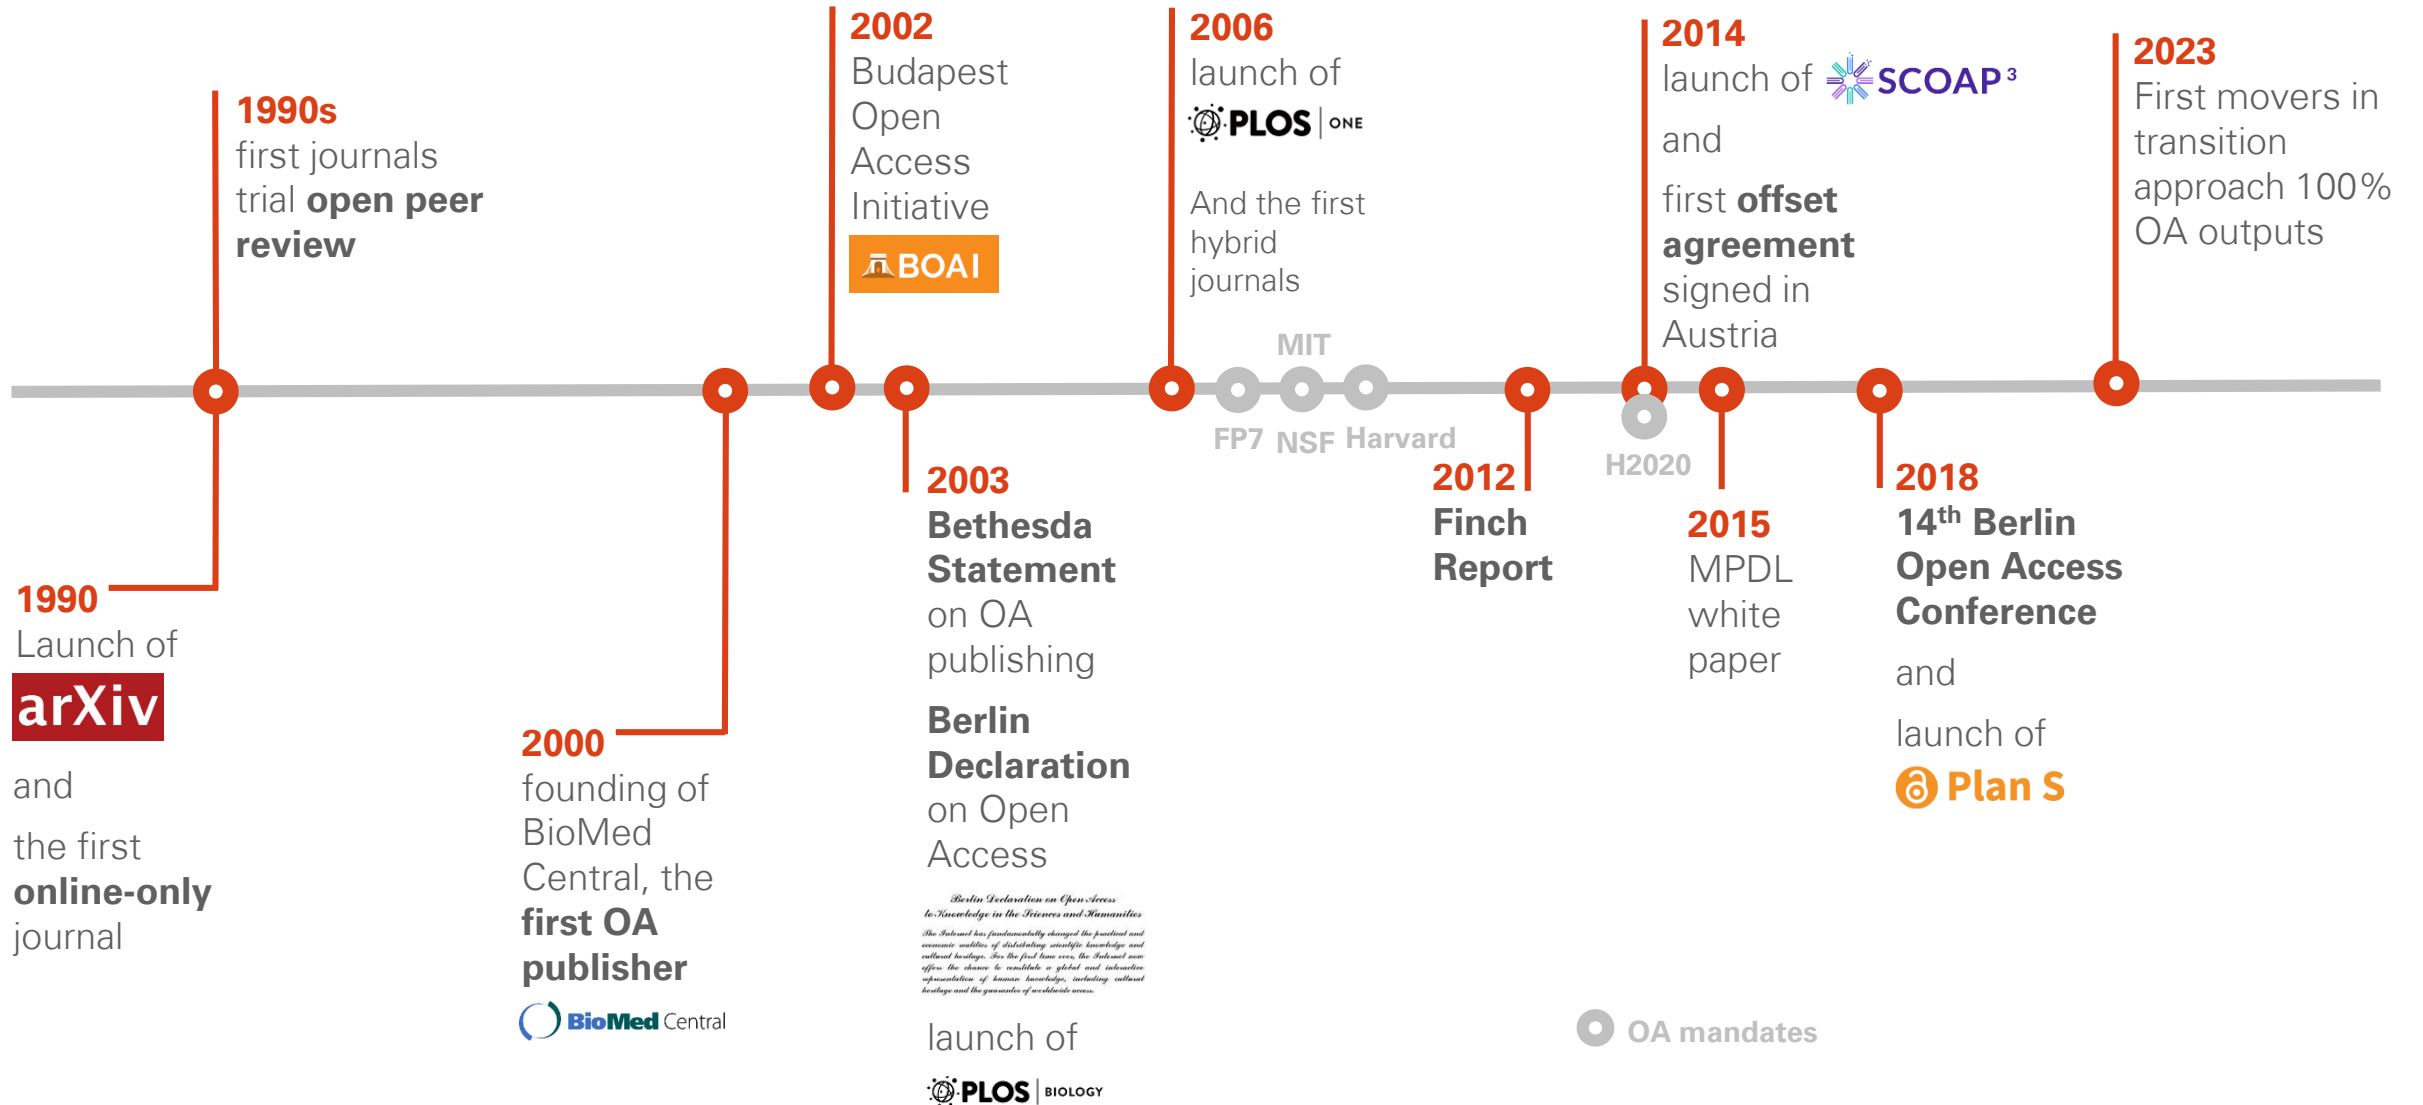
1990s
first journals trial **open peer review**

2002
Budapest Open Access Initiative
BOAI

2006
launch of PLOS ONE

And the first hybrid journals

MIT

2014
launch of SCOAP³
and
first **offset agreement** signed in Austria

2023
First movers in transition approach 100% OA outputs

FP7 NSF Harvard

H2020

1990
Launch of
arXiv
and
the first **online-only** journal

2000
founding of BioMed Central, the **first OA publisher**
BioMed Central

2003
**Bethesda Statement** on OA publishing

**Berlin Declaration** on Open Access

Berlin Declaration on Open Access to Knowledge in the Sciences and Humanities
The Internet has fundamentally changed the practical and economic realities of distributing scientific knowledge and cultural heritage. For the first time ever, the Internet now offers the chance to constitute a global and interactive representation of human knowledge, including cultural heritage and the guarantee of worldwide access.

launch of
PLOS BIOLOGY

2012
**Finch Report**

2015
MPDL white paper

2018
**14th Berlin Open Access Conference**
and
launch of
Plan S

OA mandates